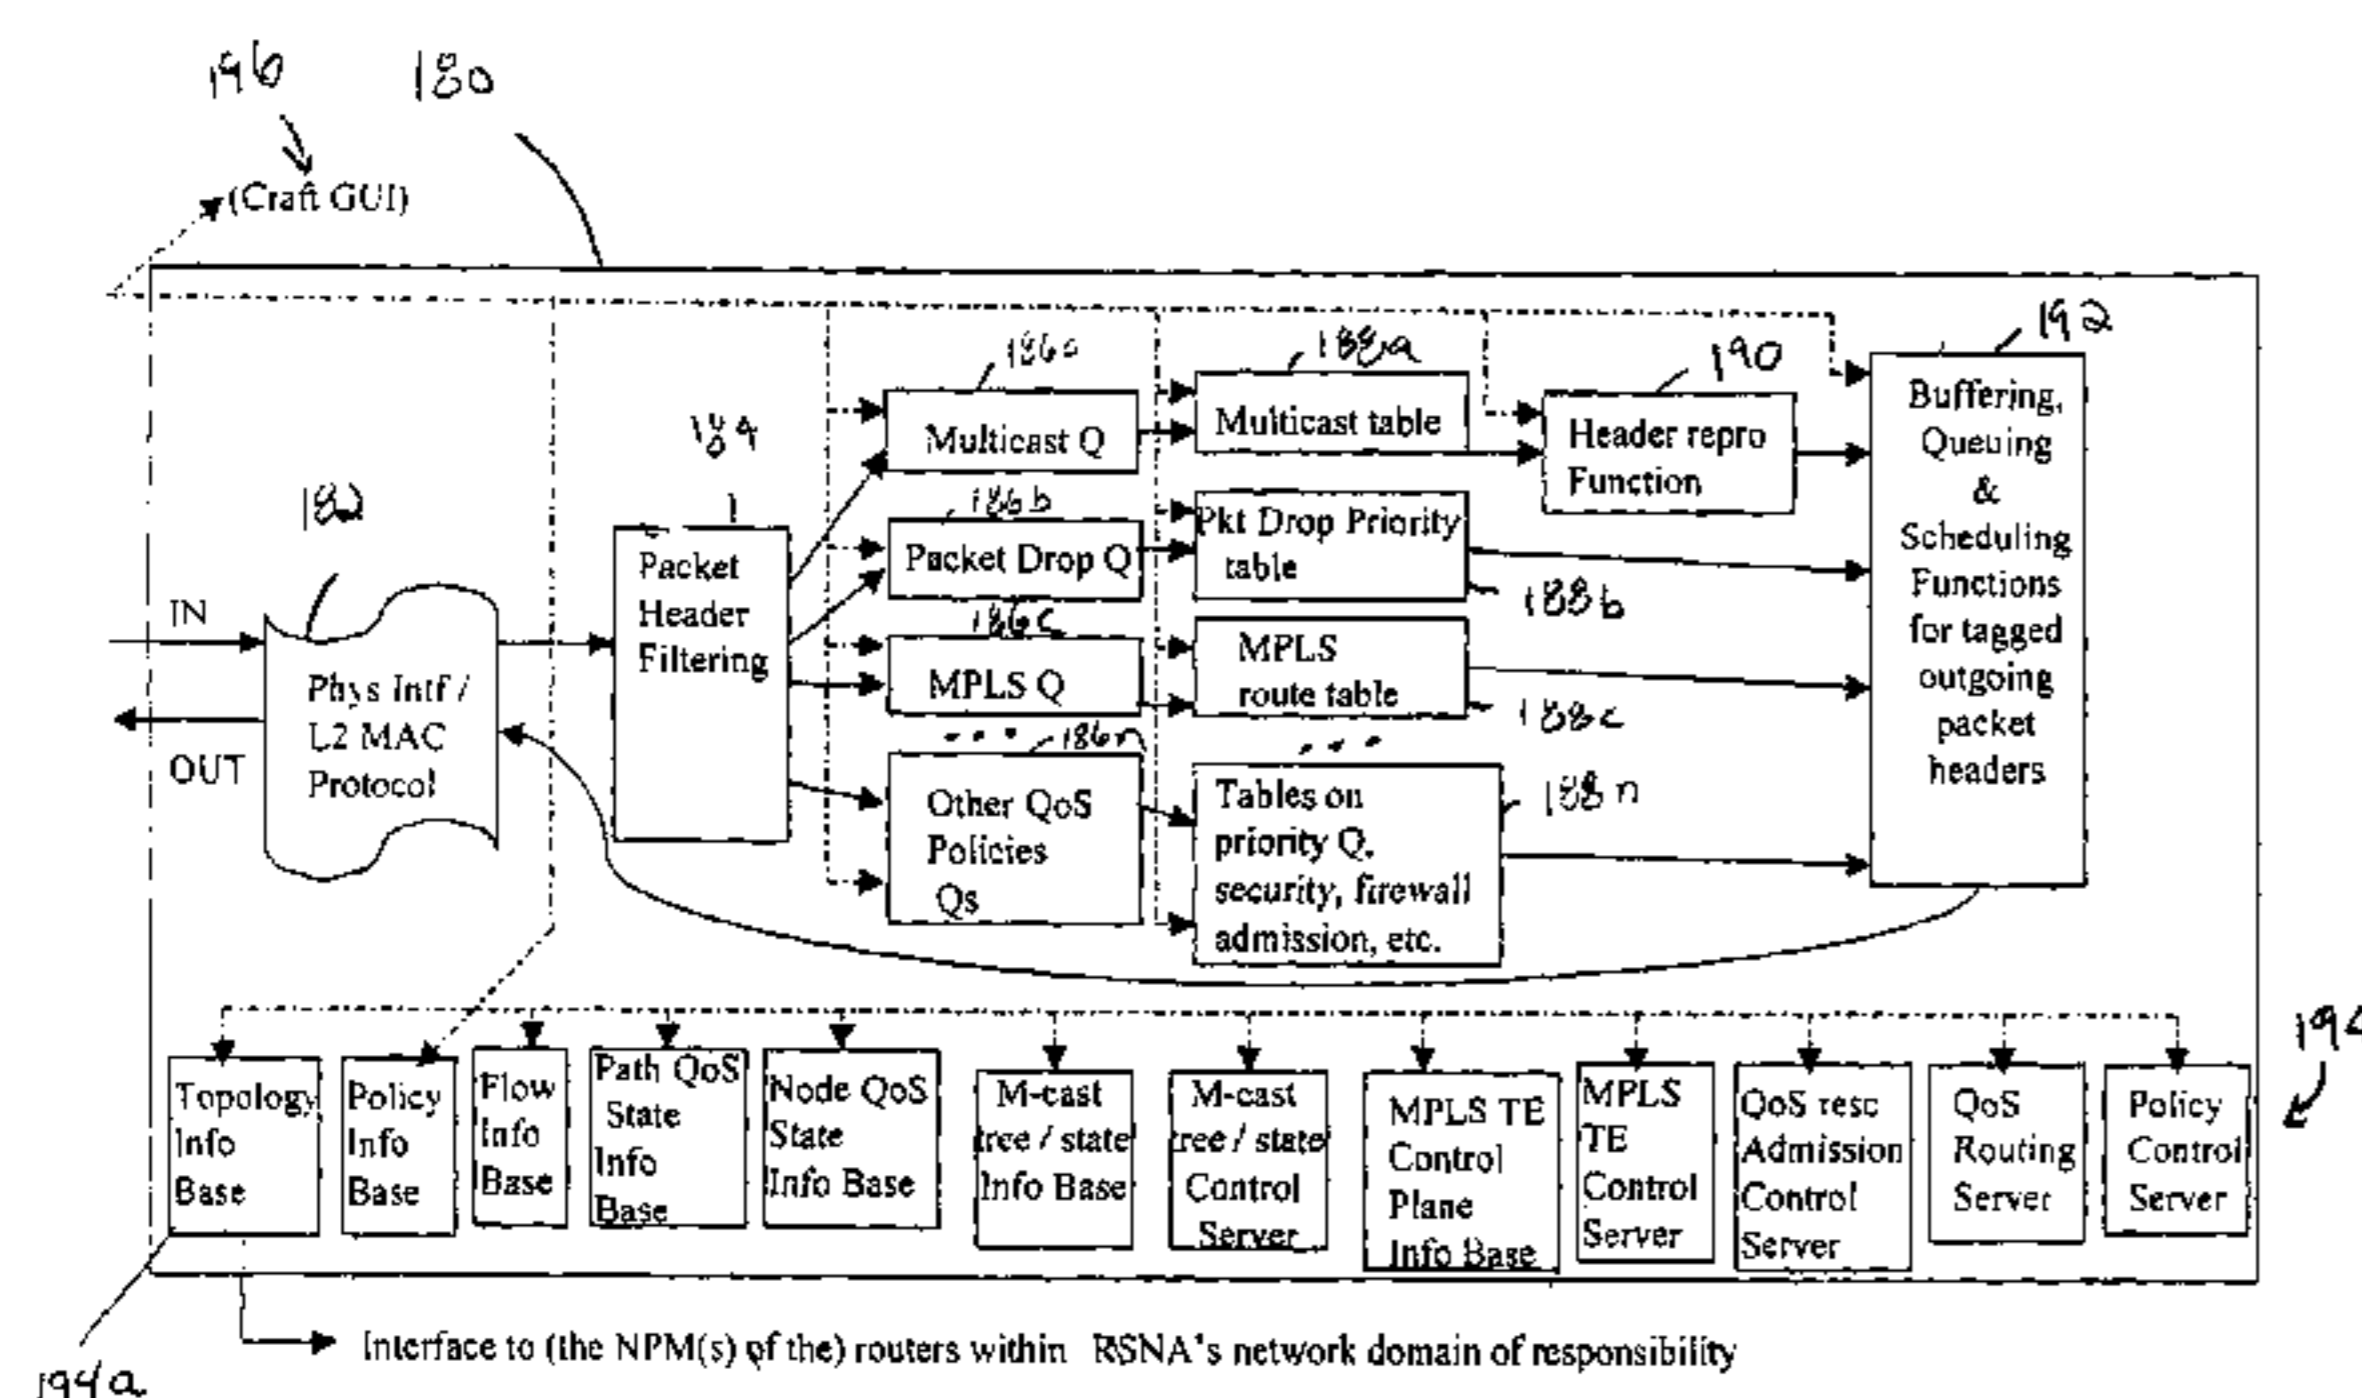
196 180

(Craft GUI)

192

186a 188a 190

Multicast Q Multicast table Header repro Function

Buffering, Queuing & Scheduling Functions for tagged outgoing packet headers

184

182

186b

Packet Header Filtering

Packet Drop Q Pkt Drop Priority table

188b

186c

IN

Phys Intf / L2 MAC Protocol

MPLS Q MPLS route table

188c

OUT

186n

Other QoS Policies Qs

Tables on priority Q, security, firewall admission, etc.

188n

194

Topology Info Base

Policy Info Base

Flow Info Base

Path QoS State Info Base

Node QoS State Info Base

M-cast tree / state Info Base

M-cast tree / state Control Server

MPLS TE Control Plane Info Base

MPLS TE Control Server

QoS resc Admission Control Server

QoS Routing Server

Policy Control Server

194a

Interface to (the NPM(s) of the) routers within RSNA's network domain of responsibility